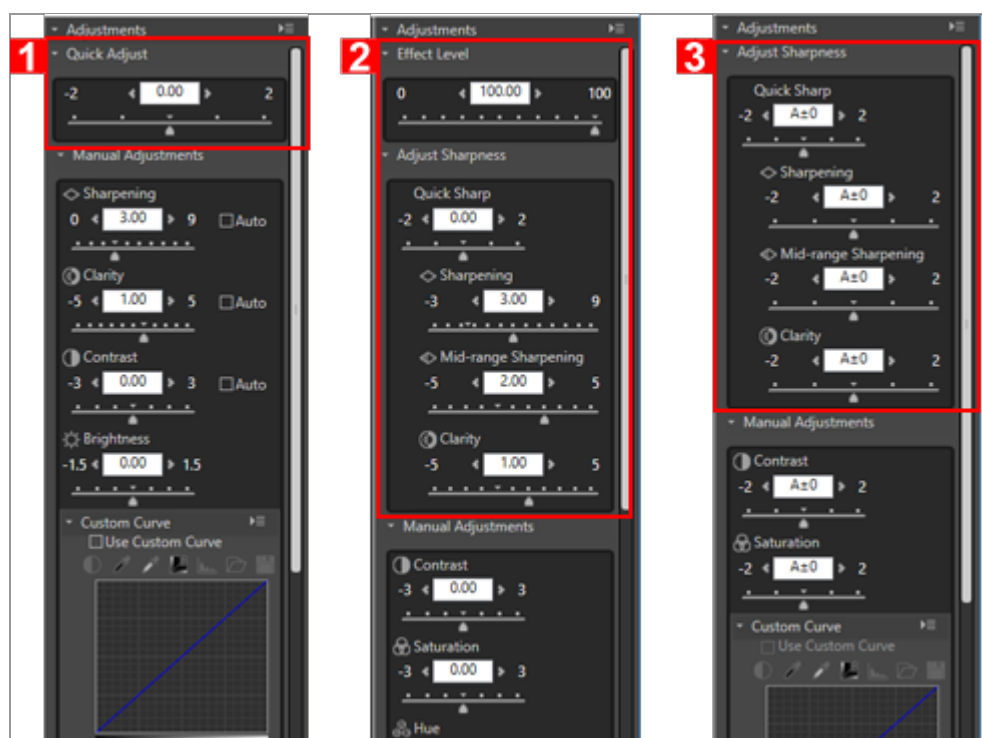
Adjustments

1

Quick Adjust

-2 0.00 2

Manual Adjustments

Sharpening

0 3.00 9 Auto

Clarity

-5 1.00 5 Auto

Contrast

-3 0.00 3 Auto

Brightness

-1.5 0.00 1.5

Custom Curve

Use Custom Curve

Adjustments

2

Effect Level

0 100.00 100

Adjust Sharpness

Quick Sharp

-2 0.00 2

Sharpening

-3 3.00 9

Mid-range Sharpening

-5 2.00 5

Clarity

-5 1.00 5

Manual Adjustments

Contrast

-3 0.00 3

Saturation

-3 0.00 3

Hue

Adjustments

3

Adjust Sharpness

Quick Sharp

-2 A±0 2

Sharpening

-2 A±0 2

Mid-range Sharpening

-2 A±0 2

Clarity

-2 A±0 2

Manual Adjustments

Contrast

-2 A±0 2

Saturation

-2 A±0 2

Custom Curve

Use Custom Curve